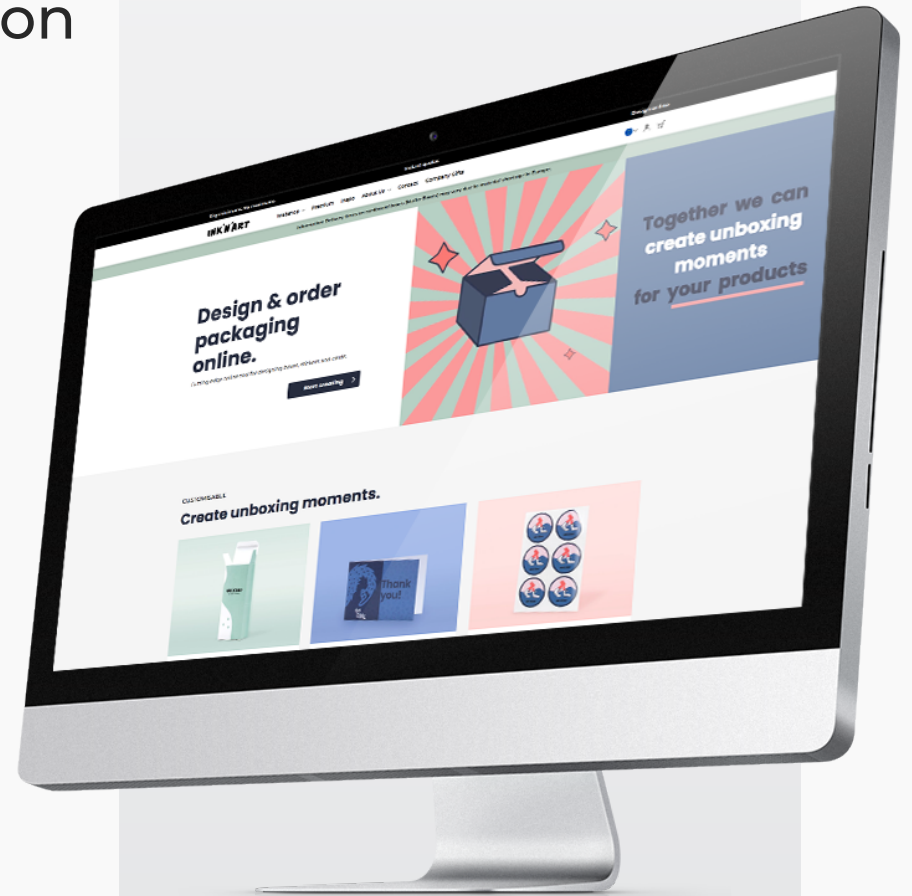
on

INK'N'ART

Instance Premium Ideas About Us Contact Company Gifts

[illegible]

Design & order packaging online.

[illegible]

Start creating

Together we can create unboxing moments for your products

CUSTOMISABLE

Create unboxing moments.

Thank you!